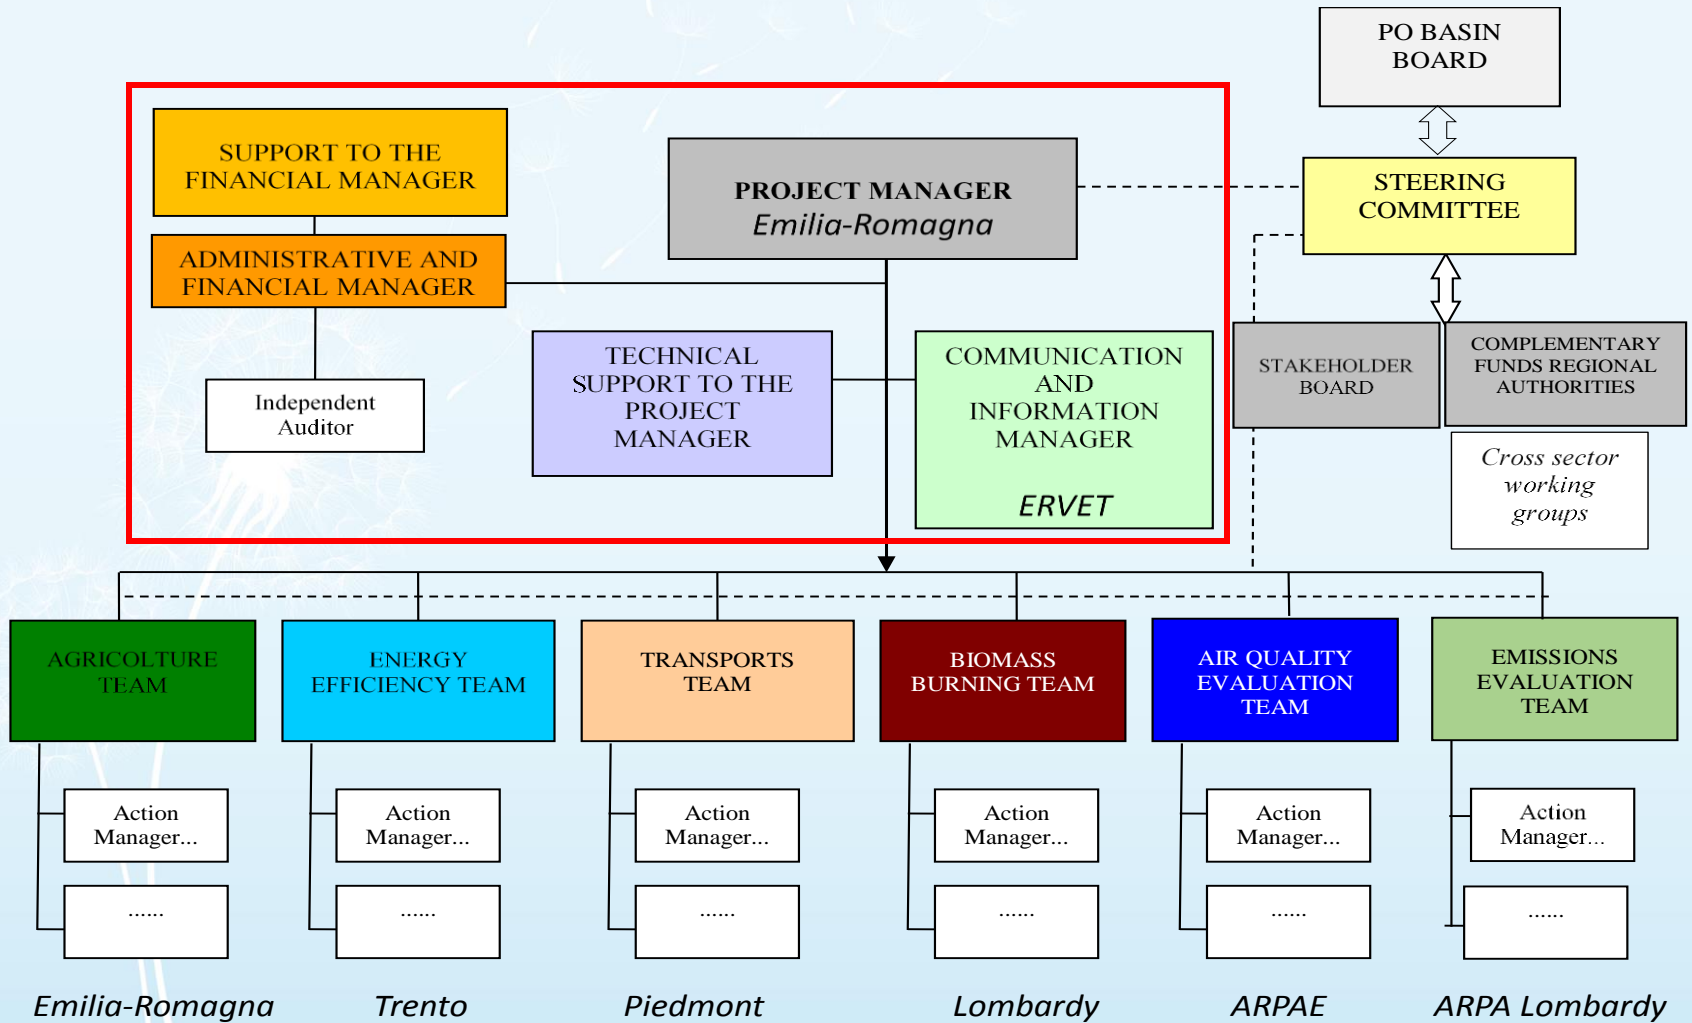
PO BASIN BOARD

SUPPORT TO THE FINANCIAL MANAGER

PROJECT MANAGER
Emilia-Romagna

STEERING COMMITTEE

ADMINISTRATIVE AND FINANCIAL MANAGER

STAKEHOLDER BOARD

COMPLEMENTARY FUNDS REGIONAL AUTHORITIES

Independent Auditor

TECHNICAL SUPPORT TO THE PROJECT MANAGER

COMMUNICATION AND INFORMATION MANAGER

ERVET

Cross sector working groups

AGRICOLTURE TEAM

ENERGY EFFICIENCY TEAM

TRANSPORTS TEAM

BIOMASS BURNING TEAM

AIR QUALITY EVALUATION TEAM

EMISSIONS EVALUATION TEAM

Action Manager...

......

Action Manager...

......

Action Manager...

......

Action Manager...

......

Action Manager...

......

Action Manager...

......

Emilia-Romagna Trento Piedmont Lombardy ARPAE ARPA Lombardy